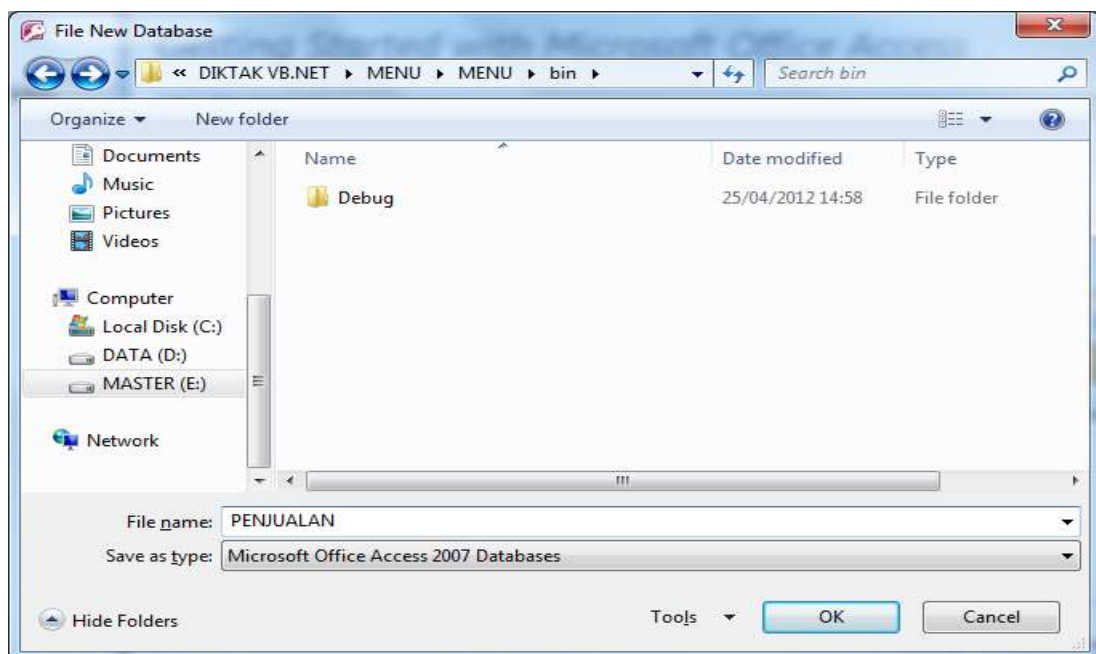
File New Database

« DIKTAK VB.NET ▸ MENU ▸ MENU ▸ bin ▸

Search bin

Organize ▾ New folder

Documents
Music
Pictures
Videos

Computer
Local Disk (C:)
DATA (D:)
MASTER (E:)

Network

| Name | Date modified | Type |
|---|---|---|
| Debug | 25/04/2012 14:58 | File folder |

File name: PENJUALAN

Save as type: Microsoft Office Access 2007 Databases

Hide Folders

Tools ▾ OK Cancel